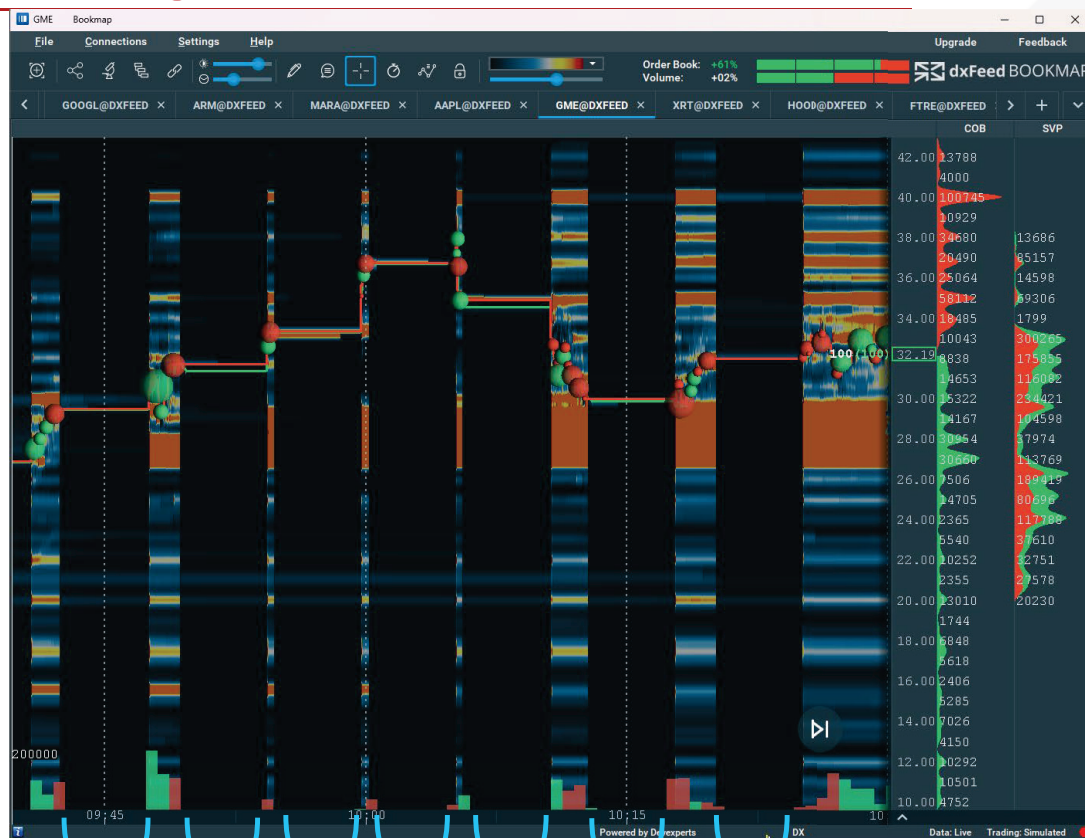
GME Bookmap

File Connections Settings Help

Upgrade Feedback

Order Book: +61%
Volume: +02%

dxFeed BOOKMAP

GOOGL@DXFEED × ARM@DXFEED × MARA@DXFEED × AAPL@DXFEED × GME@DXFEED × XRT@DXFEED × HOOD@DXFEED × FTRE@DXFEED ×

COB SVP

42.00 13788
4000
40.00 100745
10929
38.00 34680 13686
20490 85157
36.00 25064 14598
58112 69306
34.00 18485 1799
10043 300265
32.19 8838 175855
14653 116082
30.00 15322 234421
14167 104598
28.00 30954 37974
30660 113769
26.00 7506 189419
14705 80696
24.00 2365 117788
5540 37610
22.00 20252 32751
2355 27578
20.00 23010 20230
1744
18.00 6848
5618
16.00 2406
5285
14.00 7026
4150
12.00 10292
10501
10.00 4752

100 (100)

200000

09:45 10:00 10:15 10

Powered by Devexperts DX Data: Live Trading: Simulated